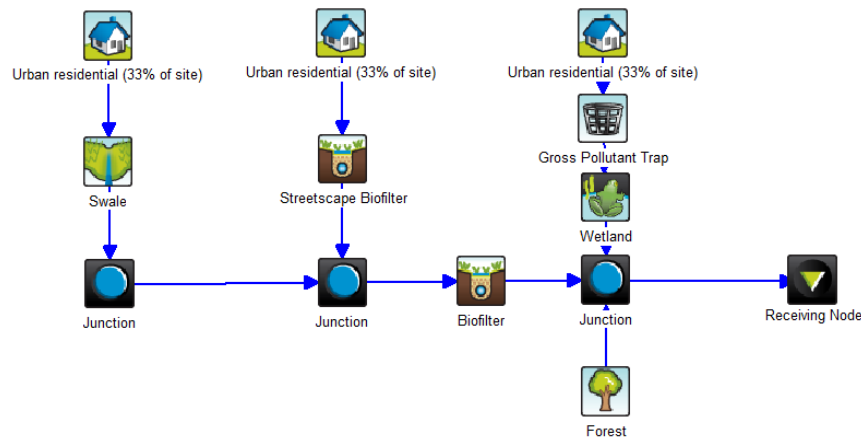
Urban residential (33% of site)

Swale

Junction

Urban residential (33% of site)

Streetscape Biofilter

Junction

Biofilter

Urban residential (33% of site)

Gross Pollutant Trap

Wetland

Junction

Forest

Receiving Node